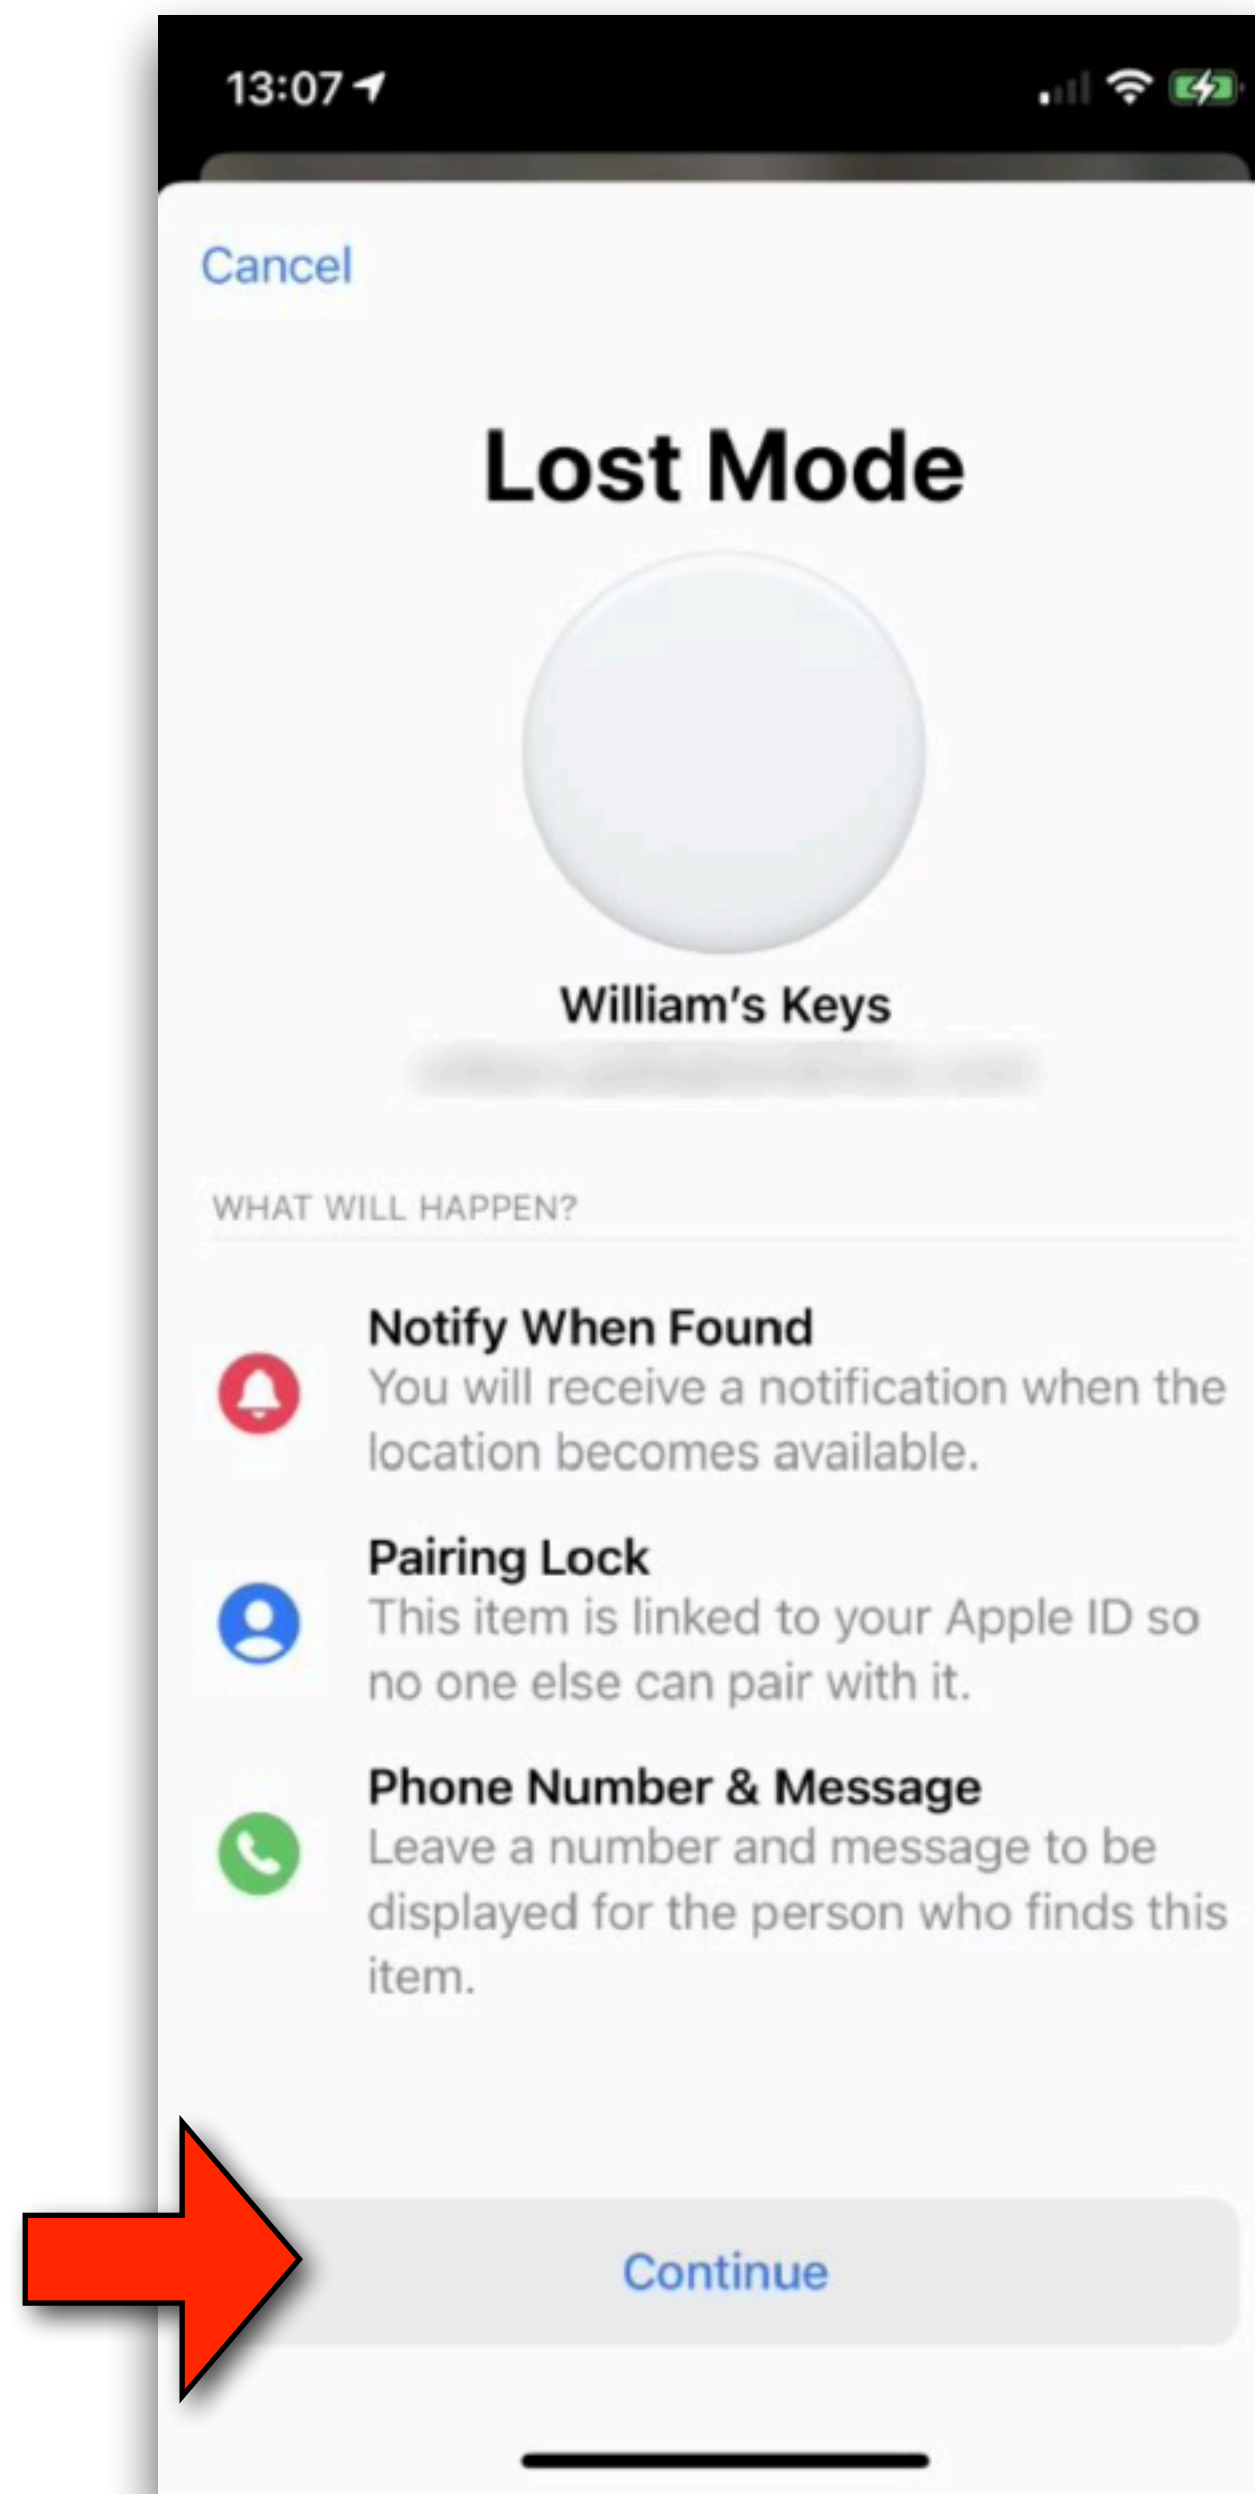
13:07

Cancel

Lost Mode

William's Keys

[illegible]

WHAT WILL HAPPEN?

Notify When Found
You will receive a notification when the location becomes available.

Pairing Lock
This item is linked to your Apple ID so no one else can pair with it.

Phone Number & Message
Leave a number and message to be displayed for the person who finds this item.

Continue